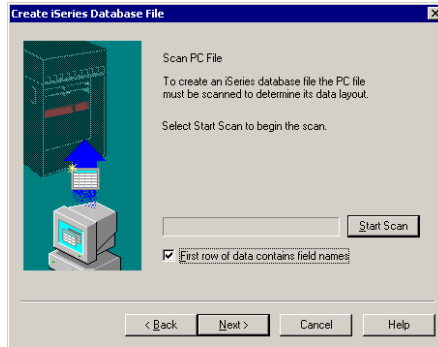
Create iSeries Database File

Scan PC File

To create an iSeries database file the PC file must be scanned to determine its data layout.

Select Start Scan to begin the scan.

Start Scan

First row of data contains field names

< Back
Next >
Cancel
Help